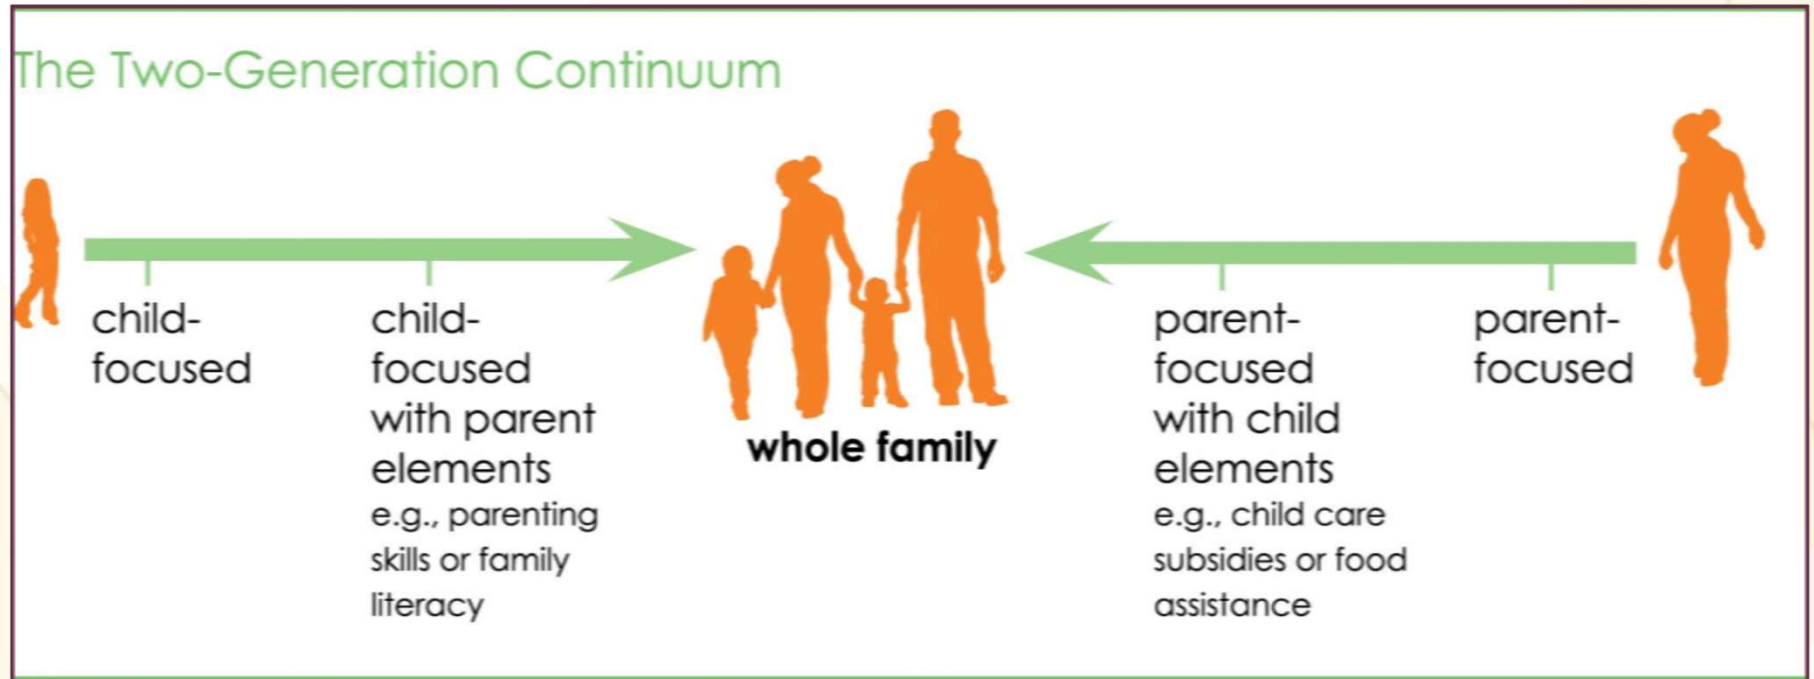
The Two-Generation Continuum

child-focused

child-focused with parent elements
e.g., parenting skills or family literacy

whole family

parent-focused with child elements
e.g., child care subsidies or food assistance

parent-focused